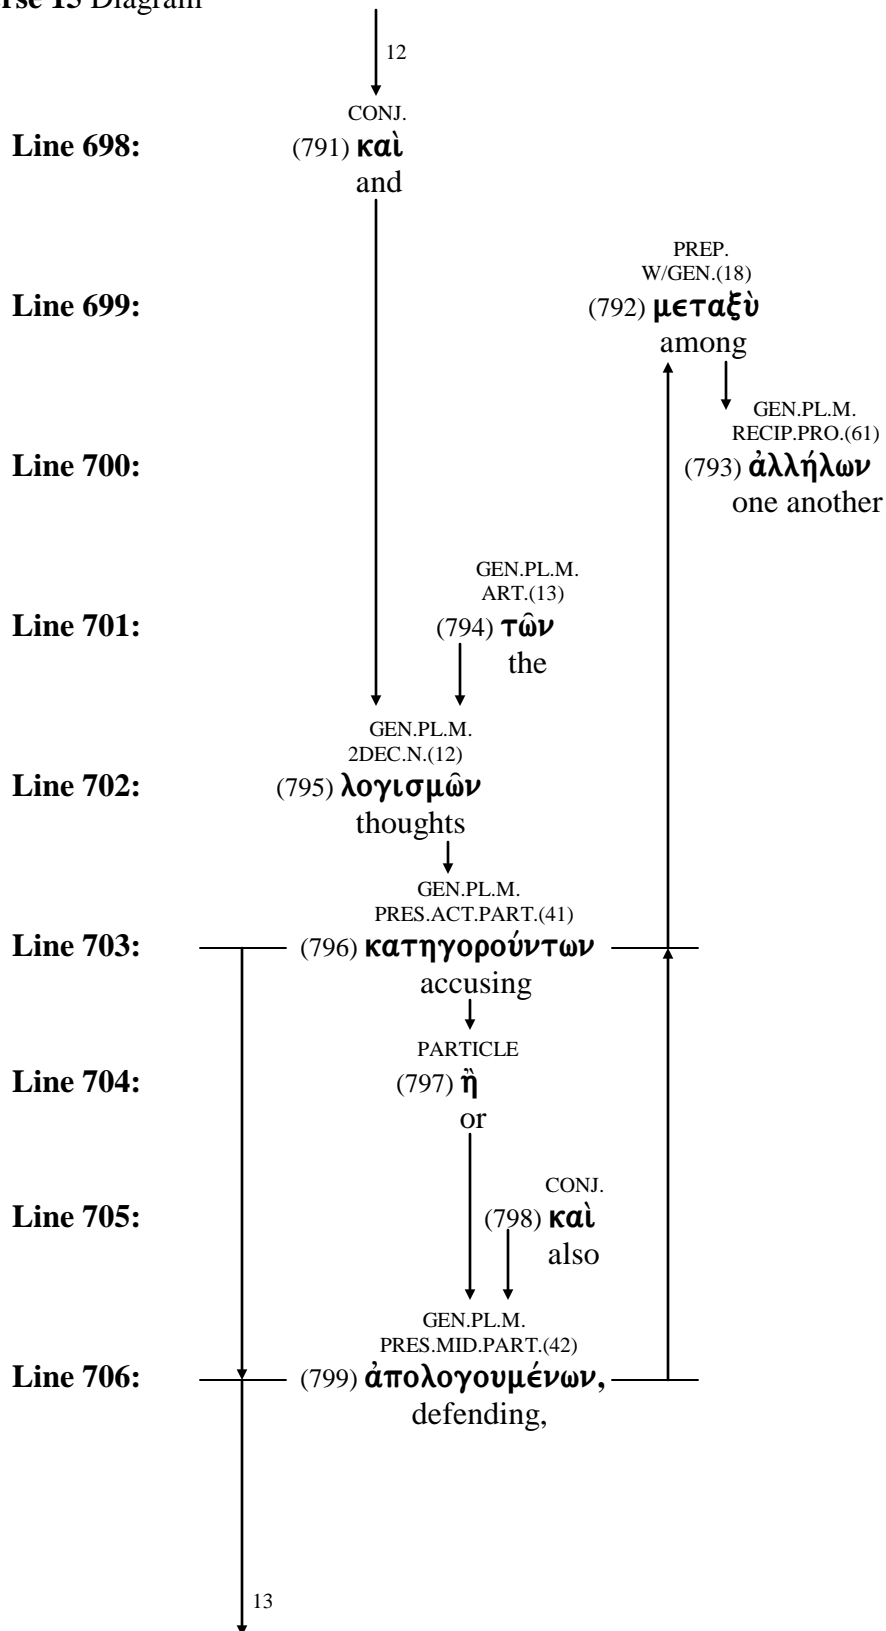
rse 15 Diagram

12

Line 698: CONJ. (791) καὶ and

Line 699: PREP. W/GEN.(18) (792) μεταξὺ among

Line 700: GEN.PL.M. RECIP.PRO.(61) (793) ἀλλήλων one another

Line 701: GEN.PL.M. ART.(13) (794) τῶν the

Line 702: GEN.PL.M. 2DEC.N.(12) (795) λογισμῶν thoughts

Line 703: GEN.PL.M. PRES.ACT.PART.(41) (796) κατηγορούντων accusing

Line 704: PARTICLE (797) ἢ or

Line 705: CONJ. (798) καὶ also

Line 706: GEN.PL.M. PRES.MID.PART.(42) (799) ἀπολογουμένων, defending,

13